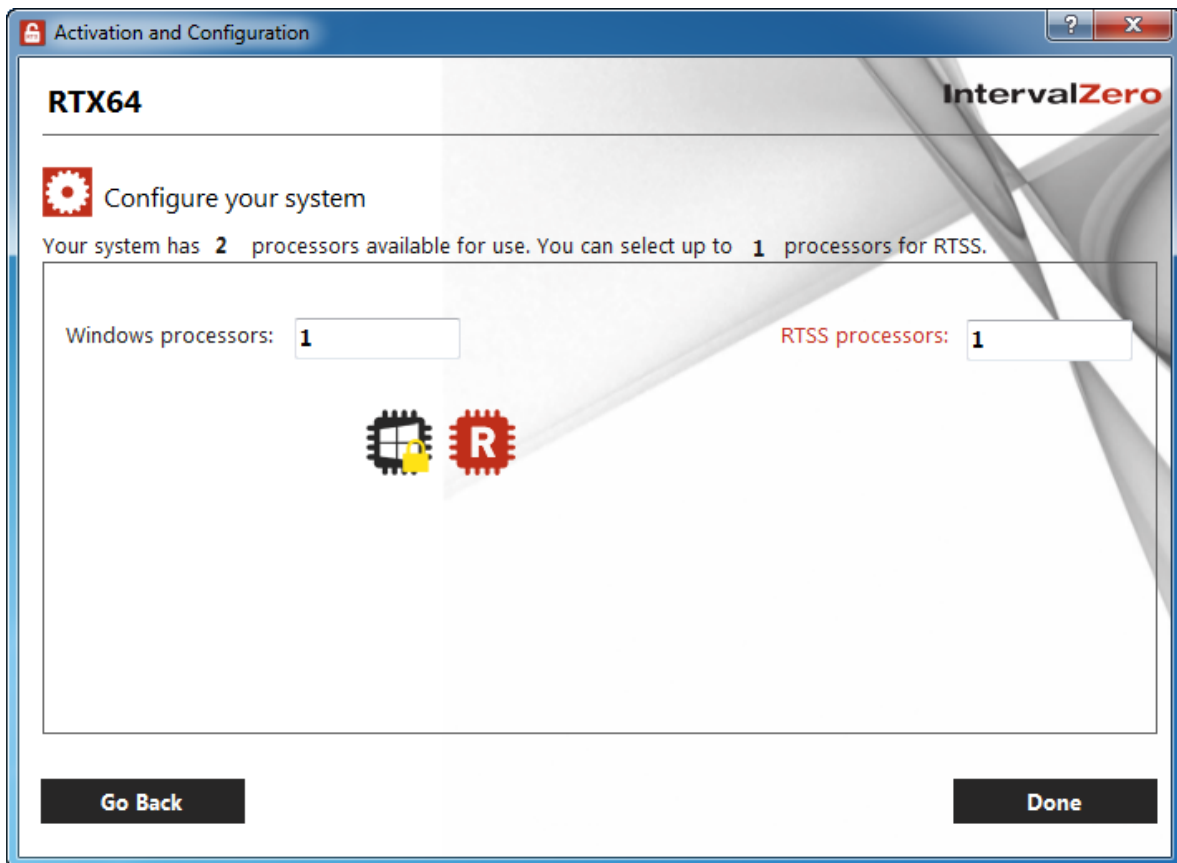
Activation and Configuration

?

X

RTX64

IntervalZero

Configure your system

Your system has 2 processors available for use. You can select up to 1 processors for RTSS.

Windows processors: 1

RTSS processors: 1

R

Go Back

Done